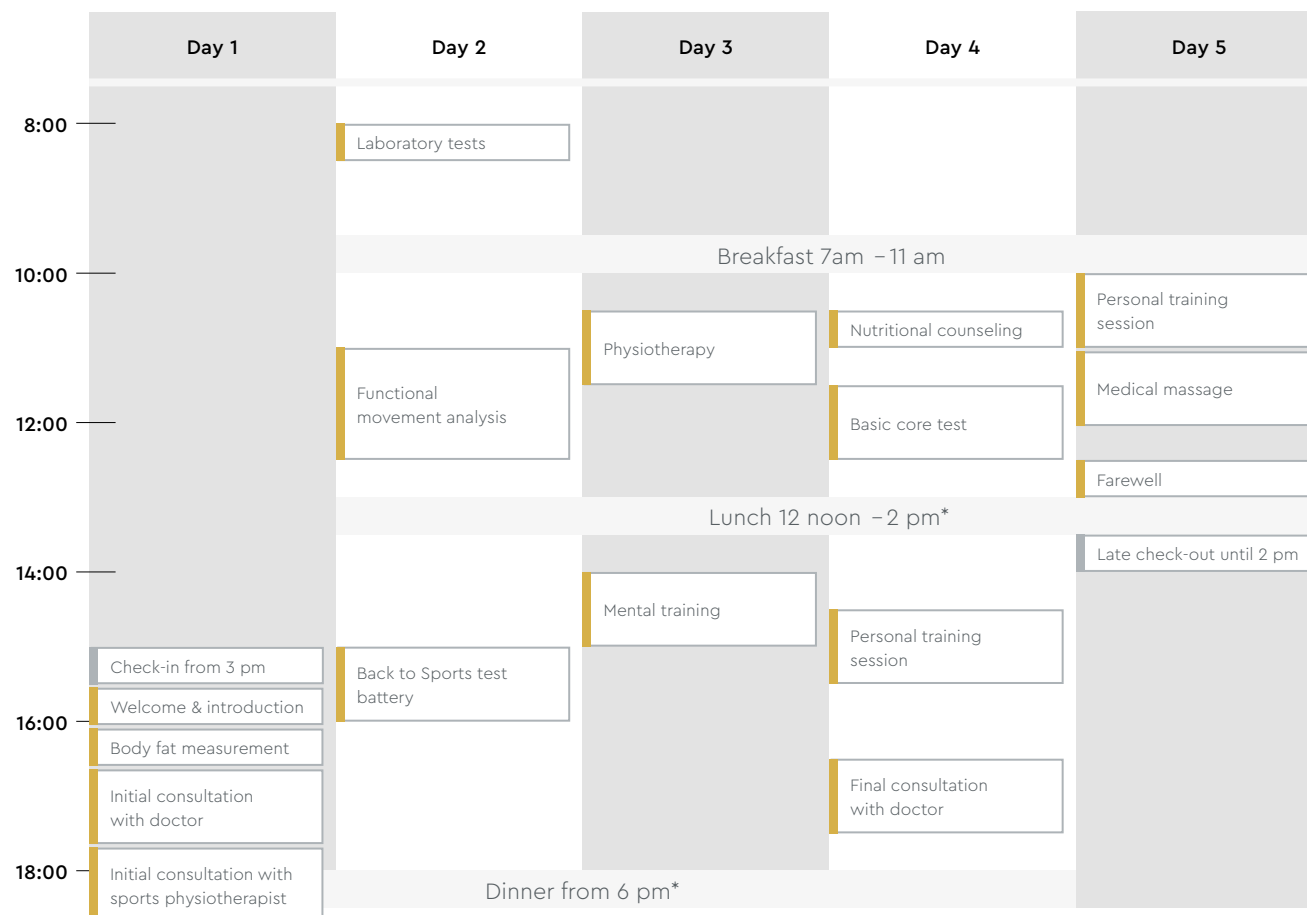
Day 1
Day 2
Day 3
Day 4
Day 5

8:00
10:00
12:00
14:00
16:00
18:00

Laboratory tests

Breakfast 7am – 11 am

Personal training session

Nutritional counseling

Physiotherapy

Functional movement analysis

Medical massage

Basic core test

Farewell

Lunch 12 noon – 2 pm*

Late check-out until 2 pm

Mental training

Personal training session

Check-in from 3 pm

Back to Sports test battery

Welcome & introduction

Body fat measurement

Final consultation with doctor

Initial consultation with doctor

Initial consultation with sports physiotherapist

Dinner from 6 pm*